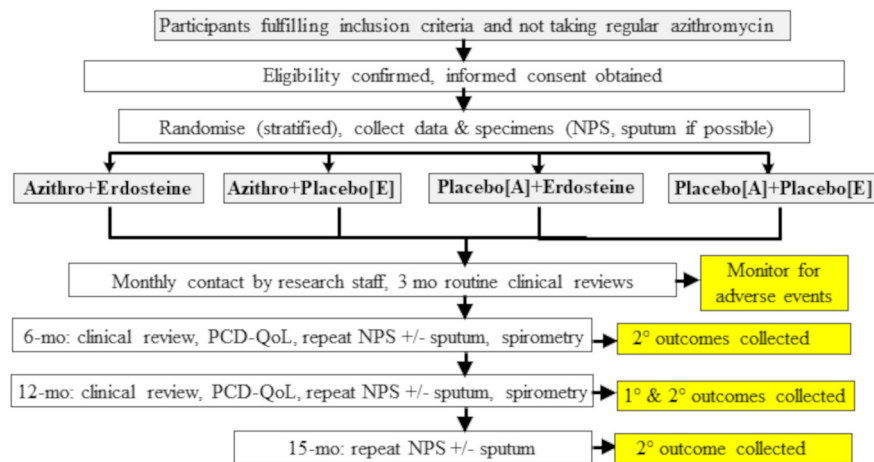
Participants fulfilling inclusion criteria and not taking regular azithromycin

Eligibility confirmed, informed consent obtained

Randomise (stratified), collect data & specimens (NPS, sputum if possible)

Azithro+Erdosteine

Azithro+Placebo[E]

Placebo[A]+Erdosteine

Placebo[A]+Placebo[E]

Monthly contact by research staff, 3 mo routine clinical reviews

Monitor for adverse events

6-mo: clinical review, PCD-QoL, repeat NPS +/- sputum, spirometry

2° outcomes collected

12-mo: clinical review, PCD-QoL, repeat NPS +/- sputum, spirometry

1° & 2° outcomes collected

15-mo: repeat NPS +/- sputum

2° outcome collected